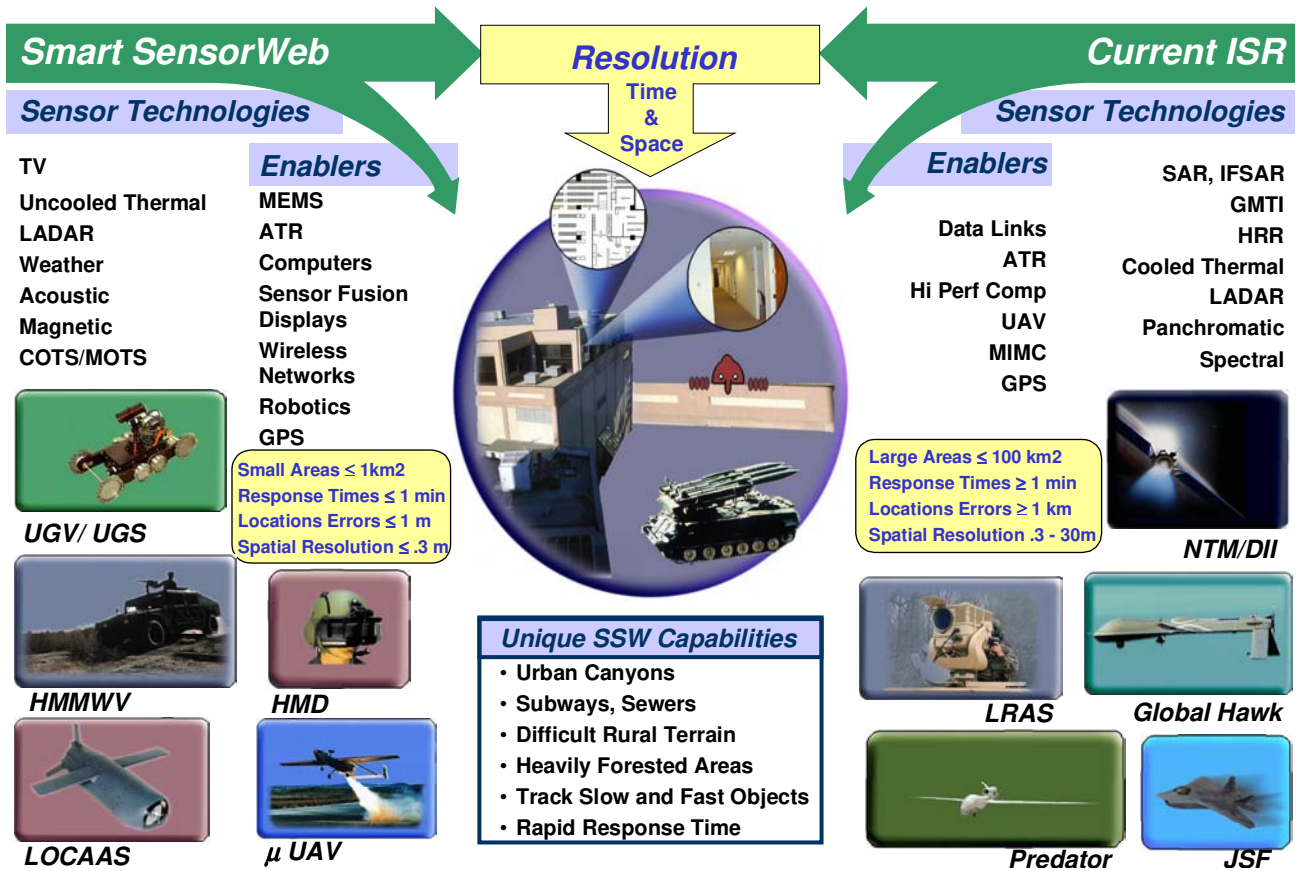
Smart SensorWeb

Resolution

Current ISR

Time & Space

Sensor Technologies

Sensor Technologies

TV
Uncooled Thermal
LADAR
Weather
Acoustic
Magnetic
COTS/MOTS

Enablers
MEMS
ATR
Computers
Sensor Fusion
Displays
Wireless Networks
Robotics
GPS

Small Areas ≤ 1km2
Response Times ≤ 1 min
Locations Errors ≤ 1 m
Spatial Resolution ≤ .3 m

Enablers
Data Links
ATR
Hi Perf Comp
UAV
MIMC
GPS

SAR, IFSAR
GMTI
HRR
Cooled Thermal
LADAR
Panchromatic
Spectral

Large Areas ≤ 100 km2
Response Times ≥ 1 min
Locations Errors ≥ 1 km
Spatial Resolution .3 - 30m

UGV/ UGS

NTM/DII

HMMWV

HMD

Unique SSW Capabilities
• Urban Canyons
• Subways, Sewers
• Difficult Rural Terrain
• Heavily Forested Areas
• Track Slow and Fast Objects
• Rapid Response Time

LRAS

Global Hawk

LOCAAS

$\mu$ UAV

Predator

JSF